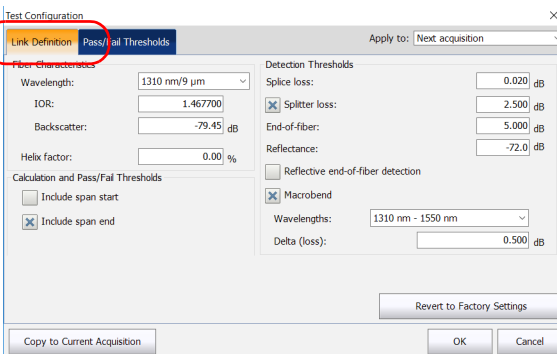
Test Configuration

Link Definition | Pass/Fail Thresholds

Apply to: Next acquisition

Fiber Characteristics

Wavelength: 1310 nm/9 µm

IOR: 1.467700

Backscatter: -79.45 dB

Helix factor: 0.00 %

Calculation and Pass/Fail Thresholds

Include span start

Include span end

Detection Thresholds

Splice loss: 0.020 dB

Splitter loss: 2.500 dB

End-of-fiber: 5.000 dB

Reflectance: -72.0 dB

Reflective end-of-fiber detection

Macrobend

Wavelengths: 1310 nm - 1550 nm

Delta (loss): 0.500 dB

Revert to Factory Settings

Copy to Current Acquisition

OK

Cancel